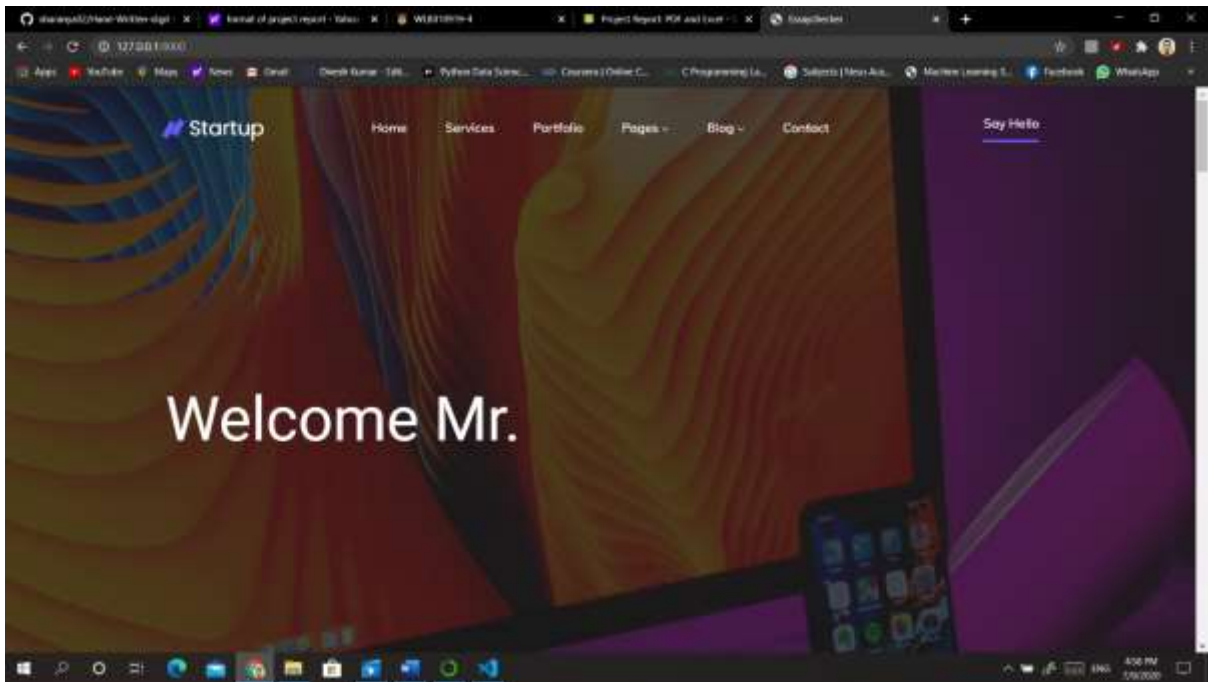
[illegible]/Hand-Written-digit × format of project report - Yahoo × WL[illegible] × Project Report PDF and Excel × EssayChecker ×

127.0.0.1:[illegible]

Apps YouTube Maps News Gmail Dinesh Kumar - Udi... Python Data Scienc... Coursera | Online C... C Programming La... Subjects | Neso Aca... Machine Learning S... Facebook WhatsApp

Startup

Home Services Portfolio Pages Blog Contact

Say Hello

Welcome Mr.

ENG 4:58 PM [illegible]